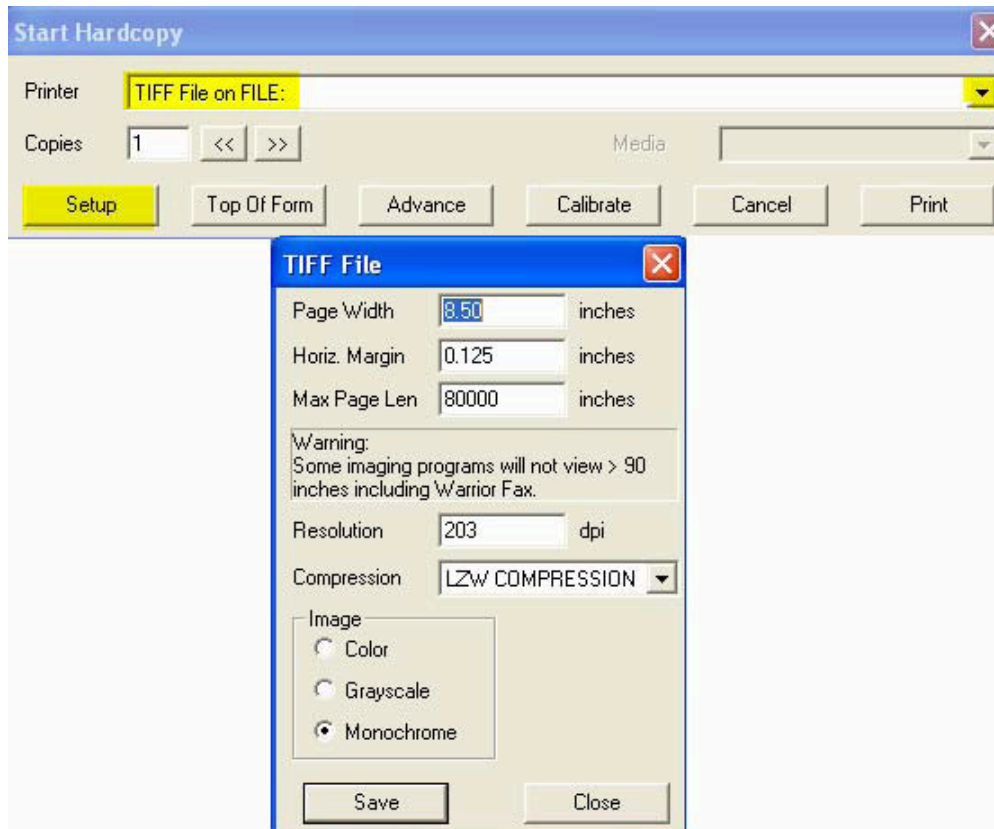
Start Hardcopy

Printer TIFF File on FILE:

Copies 1 << >> Media

Setup Top Of Form Advance Calibrate Cancel Print

TIFF File

Page Width 8.50 inches

Horiz. Margin 0.125 inches

Max Page Len 80000 inches

Warning:
Some imaging programs will not view > 90 inches including Warrior Fax.

Resolution 203 dpi

Compression LZW COMPRESSION

Image
Color
Grayscale
Monochrome

Save Close